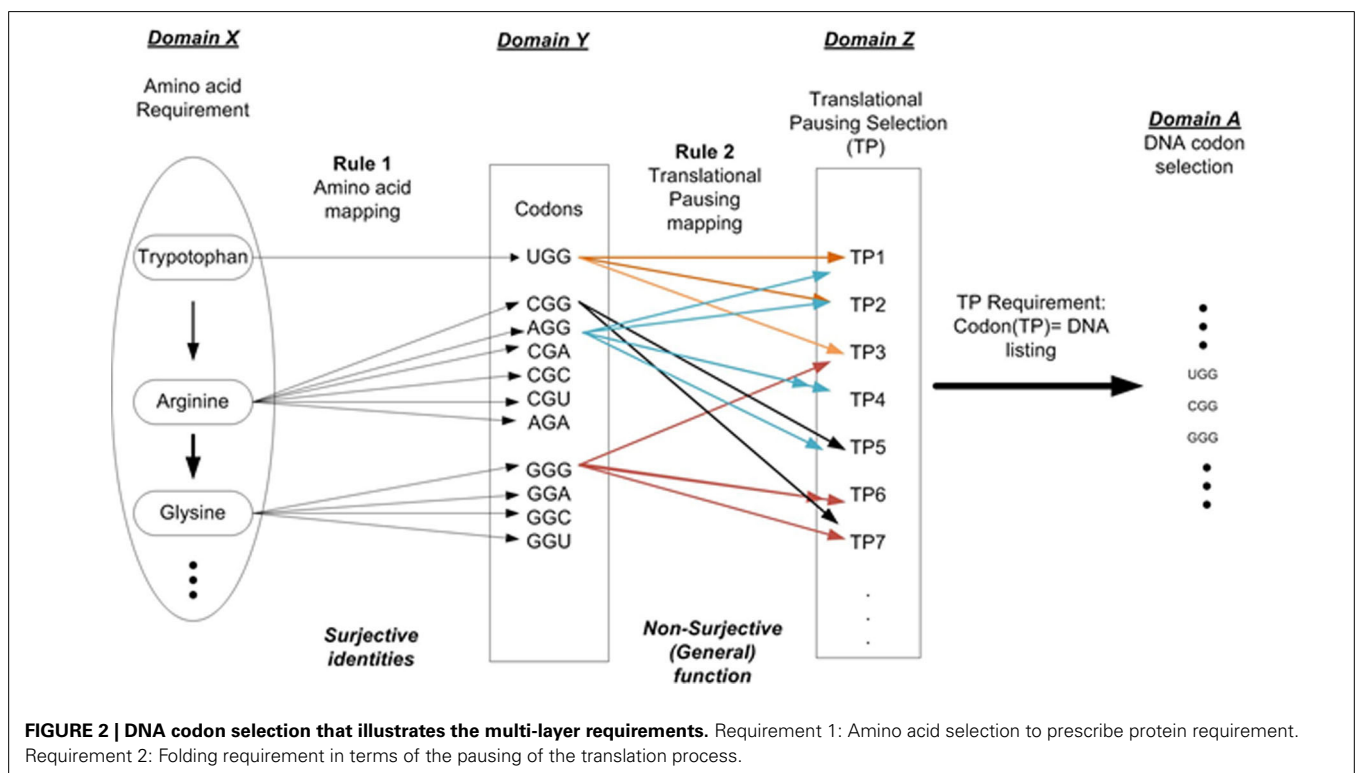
Domain X

Amino acid Requirement

Trypotophan

Arginine

Glysine

Rule 1
Amino acid mapping

Surjective identities

Domain Y

Codons

UGG
CGG
AGG
CGA
CGC
CGU
AGA
GGG
GGA
GGC
GGU

Rule 2
Translational Pausing mapping

Non-Surjective (General) function

Domain Z

Translational Pausing Selection (TP)

TP1
TP2
TP3
TP4
TP5
TP6
TP7

TP Requirement: Codon(TP)= DNA listing

Domain A
DNA codon selection

UGG
CGG
GGG

**FIGURE 2 | DNA codon selection that illustrates the multi-layer requirements.** Requirement 1: Amino acid selection to prescribe protein requirement. Requirement 2: Folding requirement in terms of the pausing of the translation process.